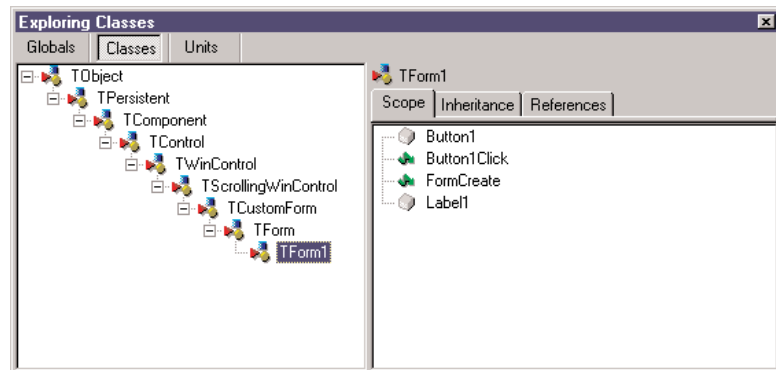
Exploring Classes

Globals Classes Units

TObject
TPersistent
TComponent
TControl
TWinControl
TScrollingWinControl
TCustomForm
TForm
TForm1

TForm1

Scope Inheritance References

Button1
Button1Click
FormCreate
Label1